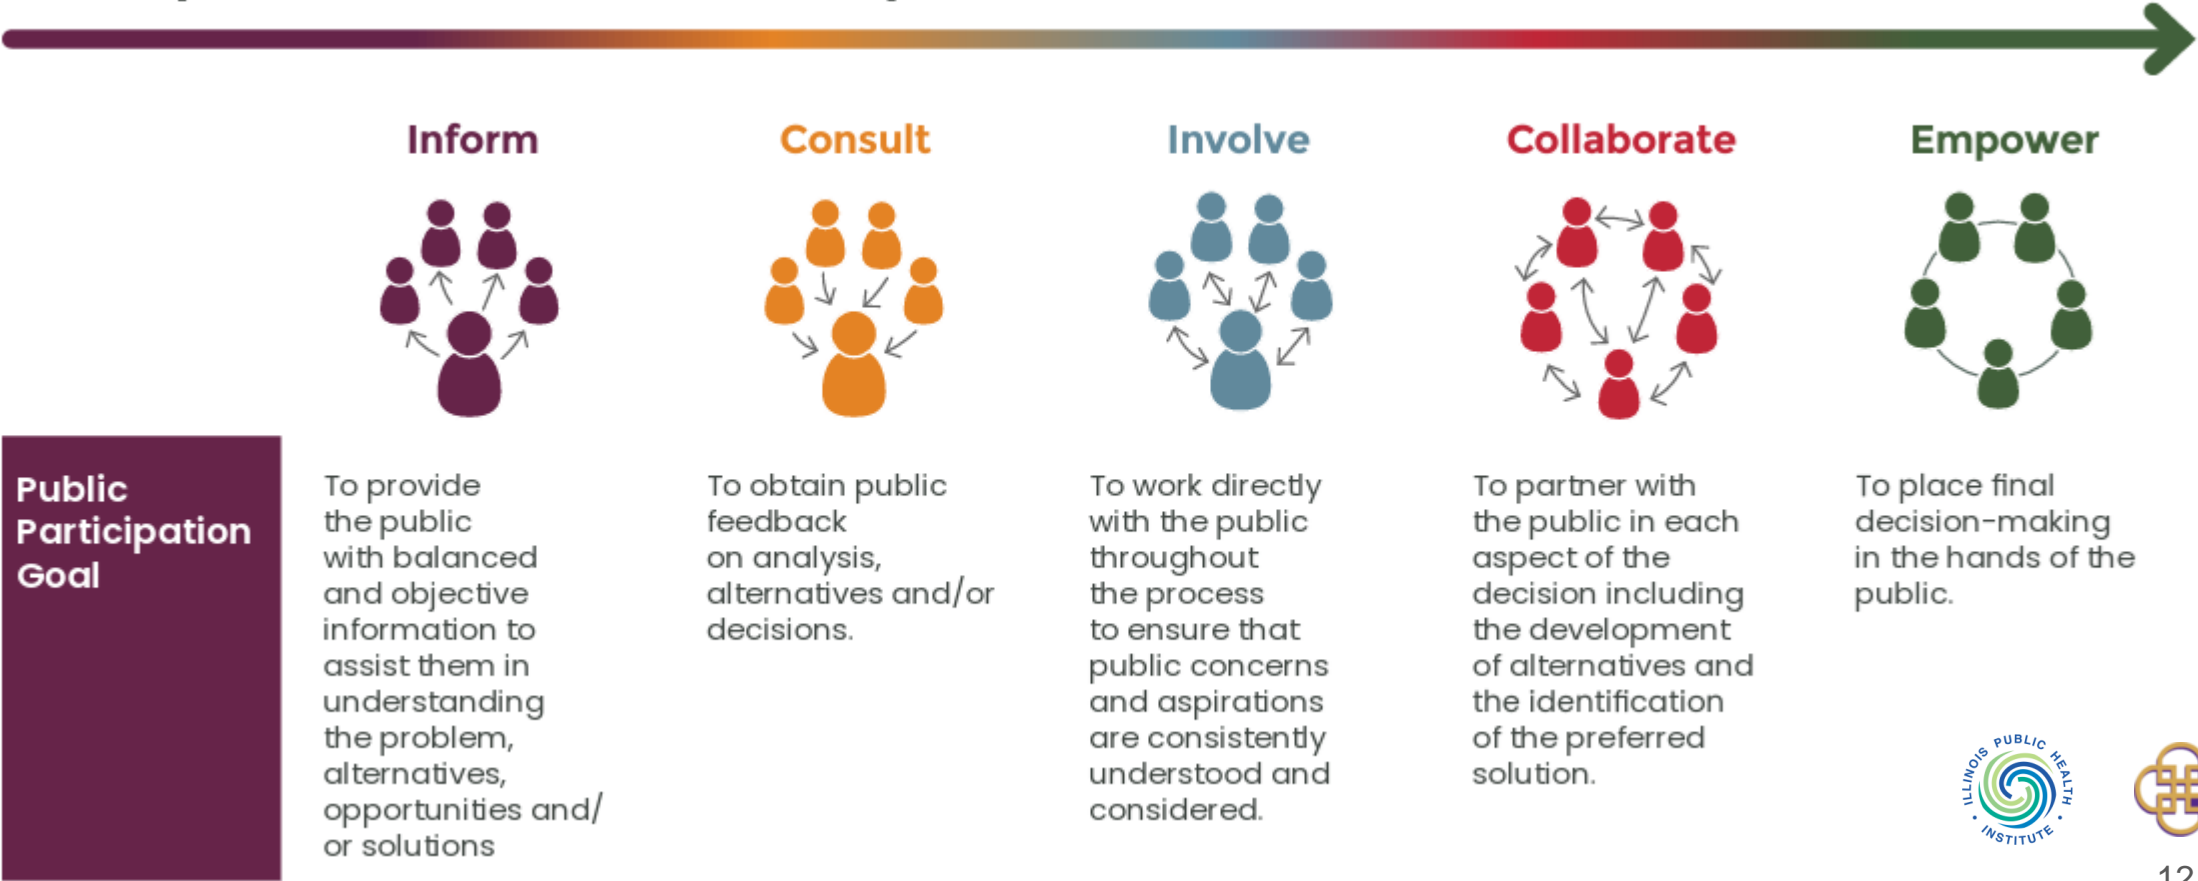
Inform

Consult

Involve

Collaborate

Empower

Public Participation Goal

To provide the public with balanced and objective information to assist them in understanding the problem, alternatives, opportunities and/ or solutions

To obtain public feedback on analysis, alternatives and/or decisions.

To work directly with the public throughout the process to ensure that public concerns and aspirations are consistently understood and considered.

To partner with the public in each aspect of the decision including the development of alternatives and the identification of the preferred solution.

To place final decision-making in the hands of the public.

ILLINOIS PUBLIC HEALTH INSTITUTE

12